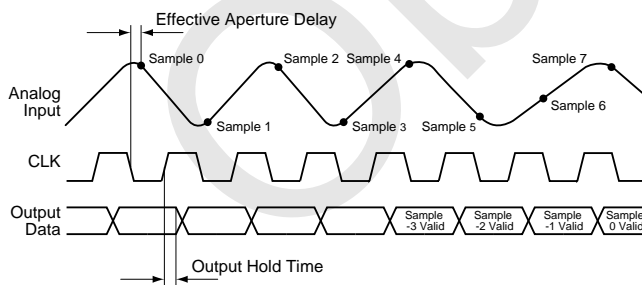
Effective Aperture Delay

Sample 0

Sample 2

Sample 4

Sample 7

Analog Input

Sample 1

Sample 3

Sample 5

Sample 6

CLK

Output Data

Sample -3 Valid

Sample -2 Valid

Sample -1 Valid

Sample 0 Valid

Output Hold Time